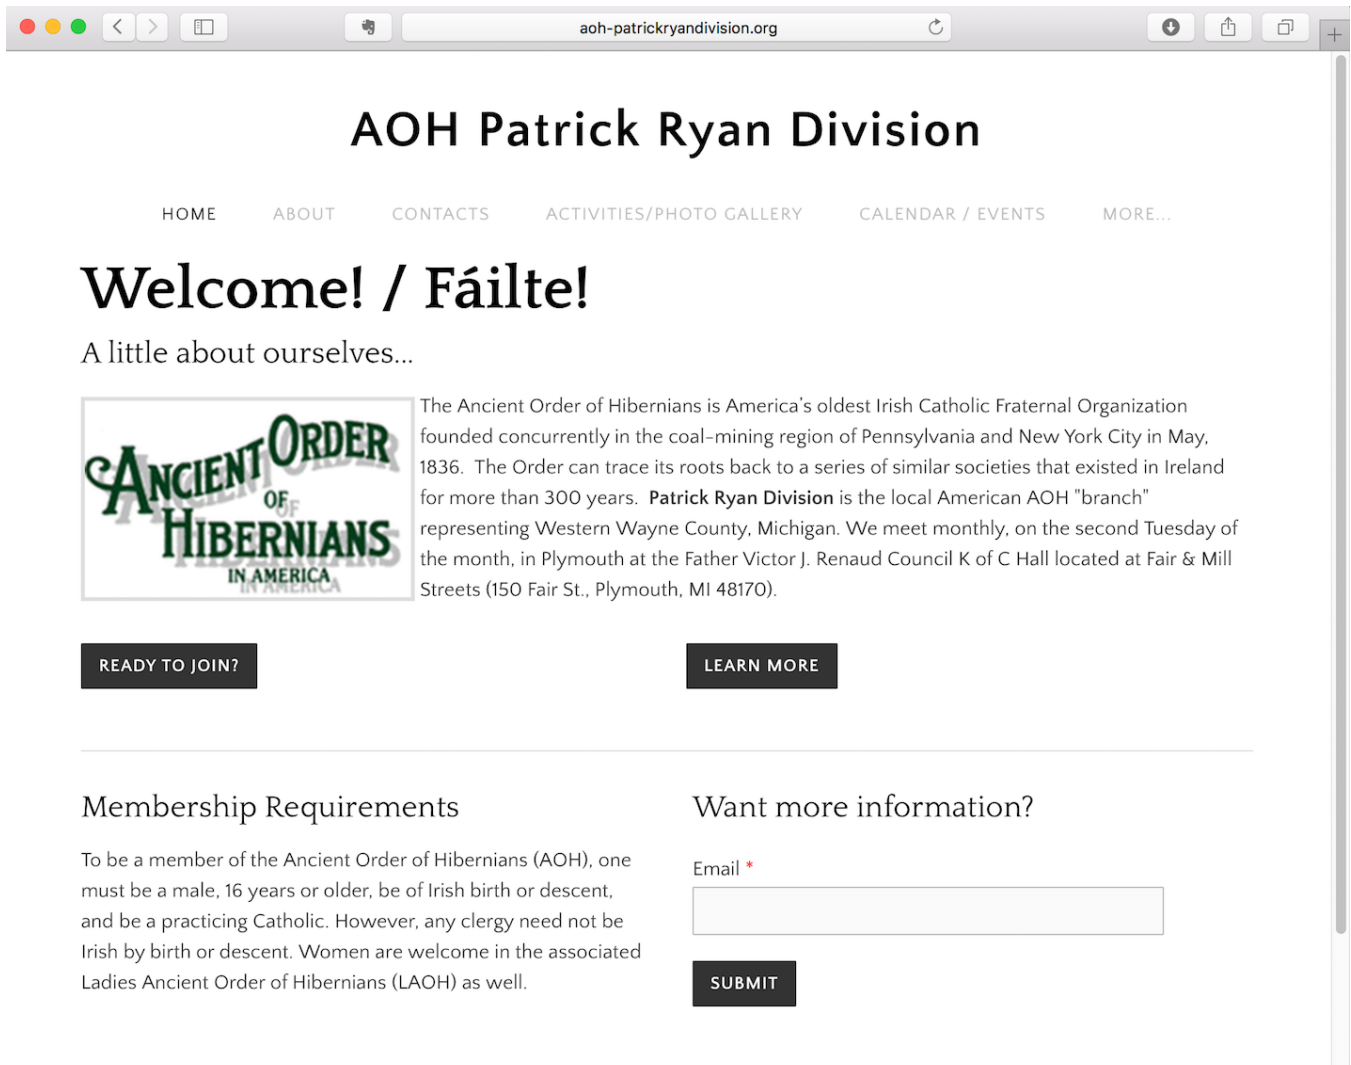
aoh-patrickryandivision.org

AOH Patrick Ryan Division

HOME ABOUT CONTACTS ACTIVITIES/PHOTO GALLERY CALENDAR / EVENTS MORE...

Welcome! / Fáilte!

A little about ourselves...

ANCIENT ORDER OF HIBERNIANS IN AMERICA

The Ancient Order of Hibernians is America's oldest Irish Catholic Fraternal Organization founded concurrently in the coal-mining region of Pennsylvania and New York City in May, 1836. The Order can trace its roots back to a series of similar societies that existed in Ireland for more than 300 years. **Patrick Ryan Division** is the local American AOH "branch" representing Western Wayne County, Michigan. We meet monthly, on the second Tuesday of the month, in Plymouth at the Father Victor J. Renaud Council K of C Hall located at Fair & Mill Streets (150 Fair St., Plymouth, MI 48170).

READY TO JOIN?

LEARN MORE

Membership Requirements

To be a member of the Ancient Order of Hibernians (AOH), one must be a male, 16 years or older, be of Irish birth or descent, and be a practicing Catholic. However, any clergy need not be Irish by birth or descent. Women are welcome in the associated Ladies Ancient Order of Hibernians (LAOH) as well.

Want more information?

Email *

SUBMIT